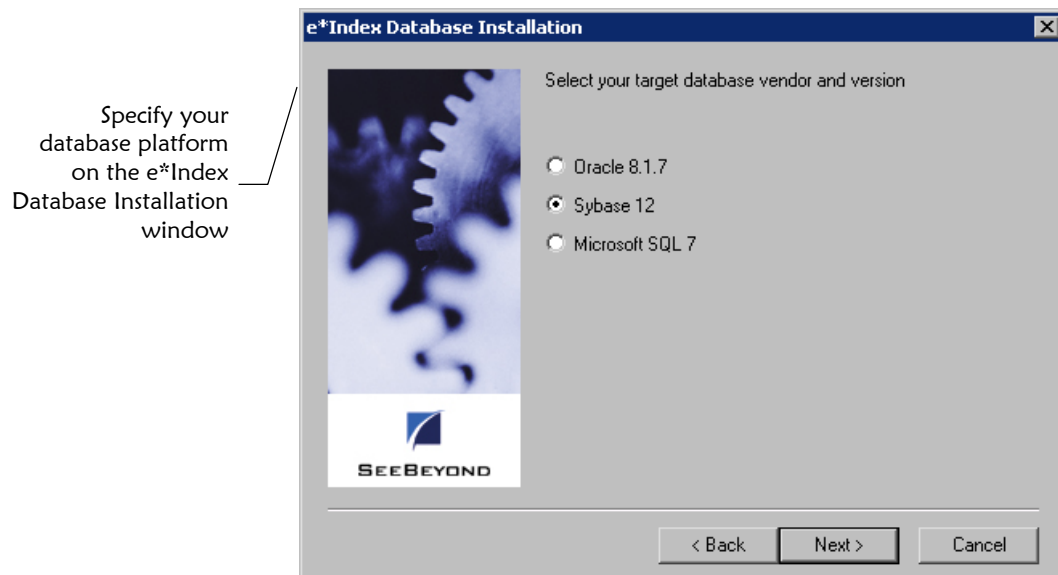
Specify your database platform on the e*Index Database Installation window

e*Index Database Installation

Select your target database vendor and version

Oracle 8.1.7

Sybase 12

Microsoft SQL 7

SEEBEYOND

< Back

Next >

Cancel